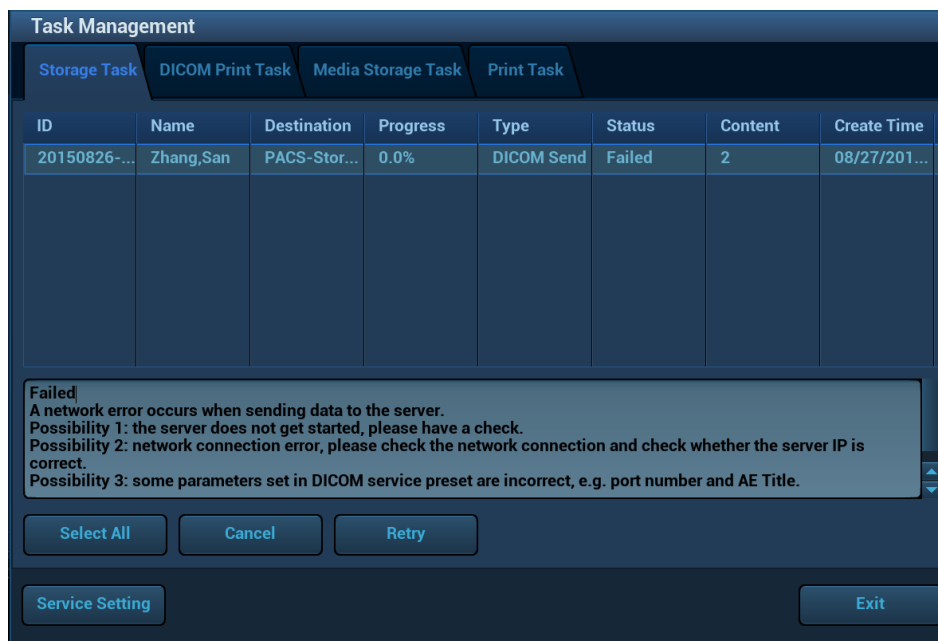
Task Management

Storage Task DICOM Print Task Media Storage Task Print Task

| ID | Name | Destination | Progress | Type | Status | Content | Create Time |
|---|---|---|---|---|---|---|---|
| 20150826-... | Zhang,San | PACS-Stor... | 0.0% | DICOM Send | Failed | 2 | 08/27/201... |

Failed
A network error occurs when sending data to the server.
Possibility 1: the server does not get started, please have a check.
Possibility 2: network connection error, please check the network connection and check whether the server IP is correct.
Possibility 3: some parameters set in DICOM service preset are incorrect, e.g. port number and AE Title.

Select All Cancel Retry

Service Setting Exit